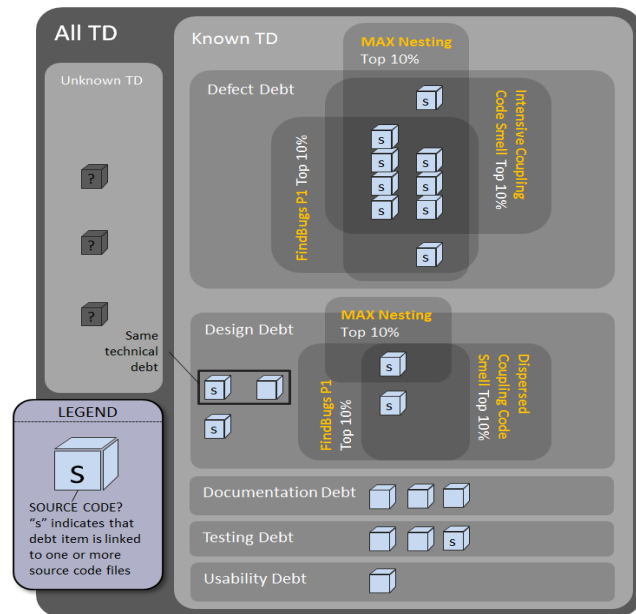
All TD

Known TD

Unknown TD

?

?

?

MAX Nesting
Top 10%

Defect Debt

Intensive Coupling Code Smell Top 10%

FindBugs P1 Top 10%

s s s s s s s s s s

Same technical debt

Design Debt

MAX Nesting
Top 10%

s s

s

s

FindBugs P1 Top 10%

Dispersed Coupling Code Smell Top 10%

LEGEND

S

SOURCE CODE?
"s" indicates that debt item is linked to one or more source code files

Documentation Debt

Testing Debt

s

Usability Debt